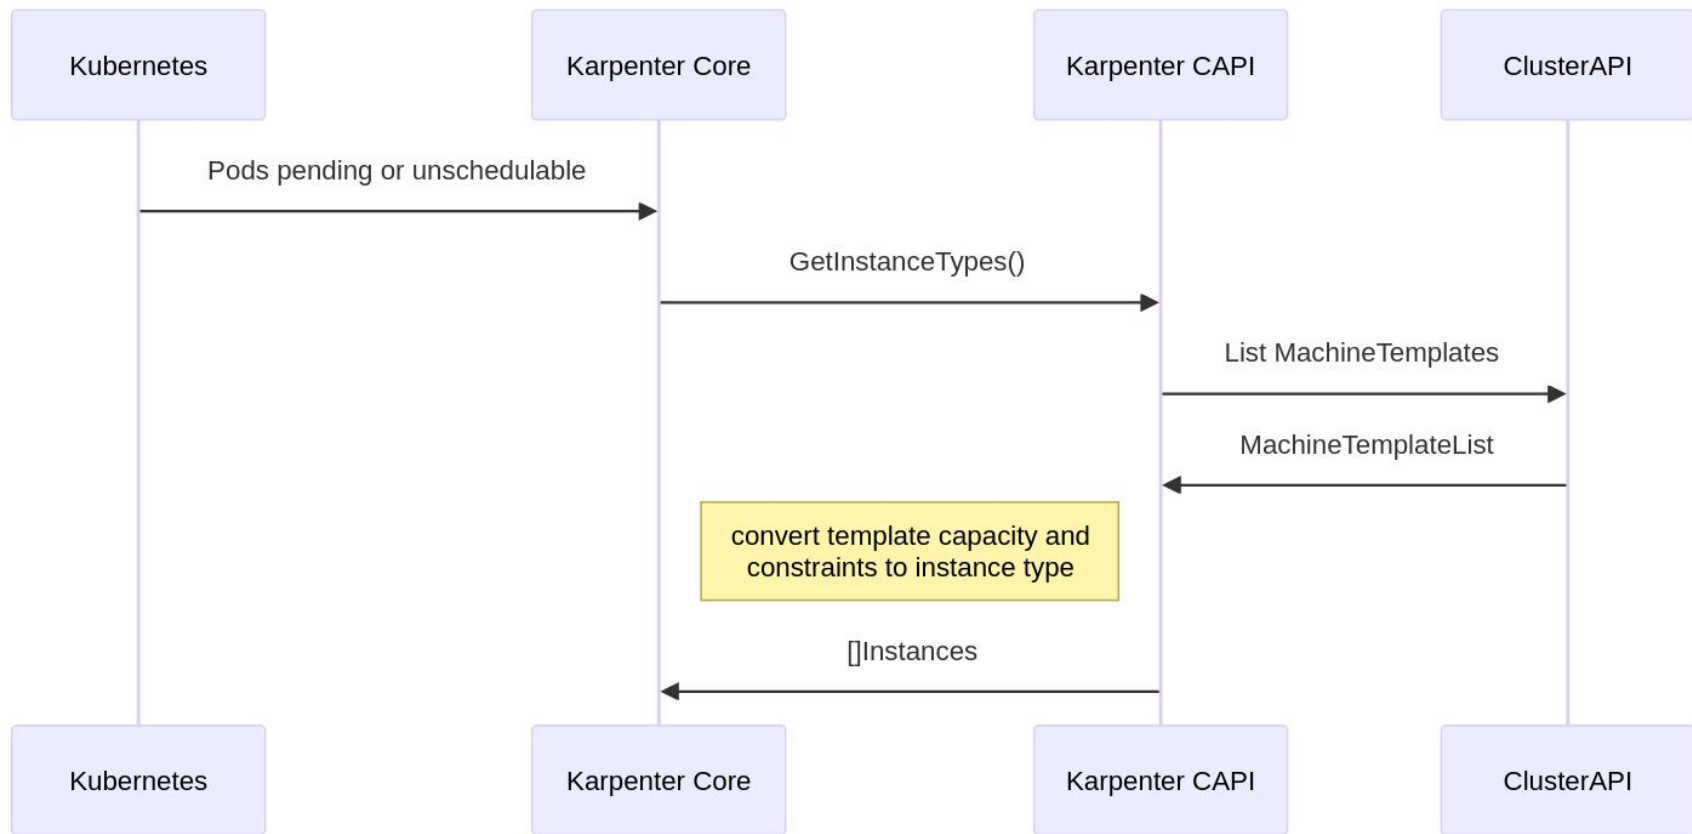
Kubernetes

Karpenter Core

Karpenter CAPI

ClusterAPI

Pods pending or unschedulable

GetInstanceTypes()

List MachineTemplates

MachineTemplateList

convert template capacity and constraints to instance type

[]Instances

Kubernetes

Karpenter Core

Karpenter CAPI

ClusterAPI